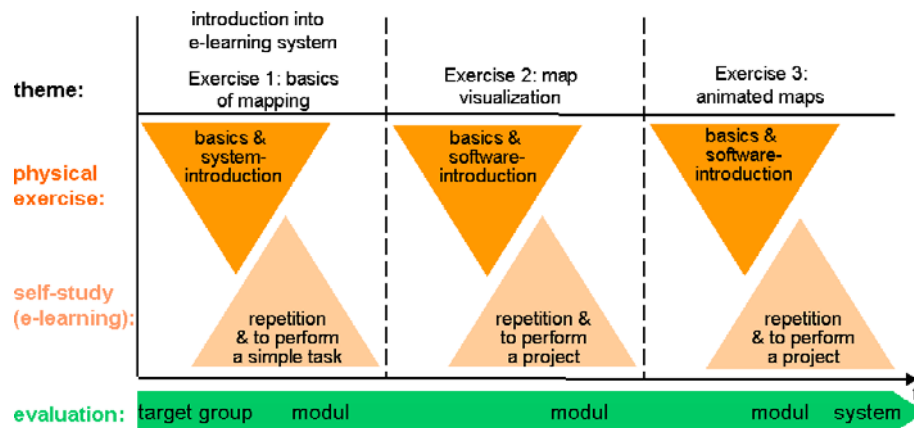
introduction into e-learning system

theme:

Exercise 1: basics of mapping

Exercise 2: map visualization

Exercise 3: animated maps

physical exercise:

basics & system-introduction

basics & software-introduction

basics & software-introduction

self-study (e-learning):

repetition & to perform a simple task

repetition & to perform a project

repetition & to perform a project

evaluation: target group modul modul modul system